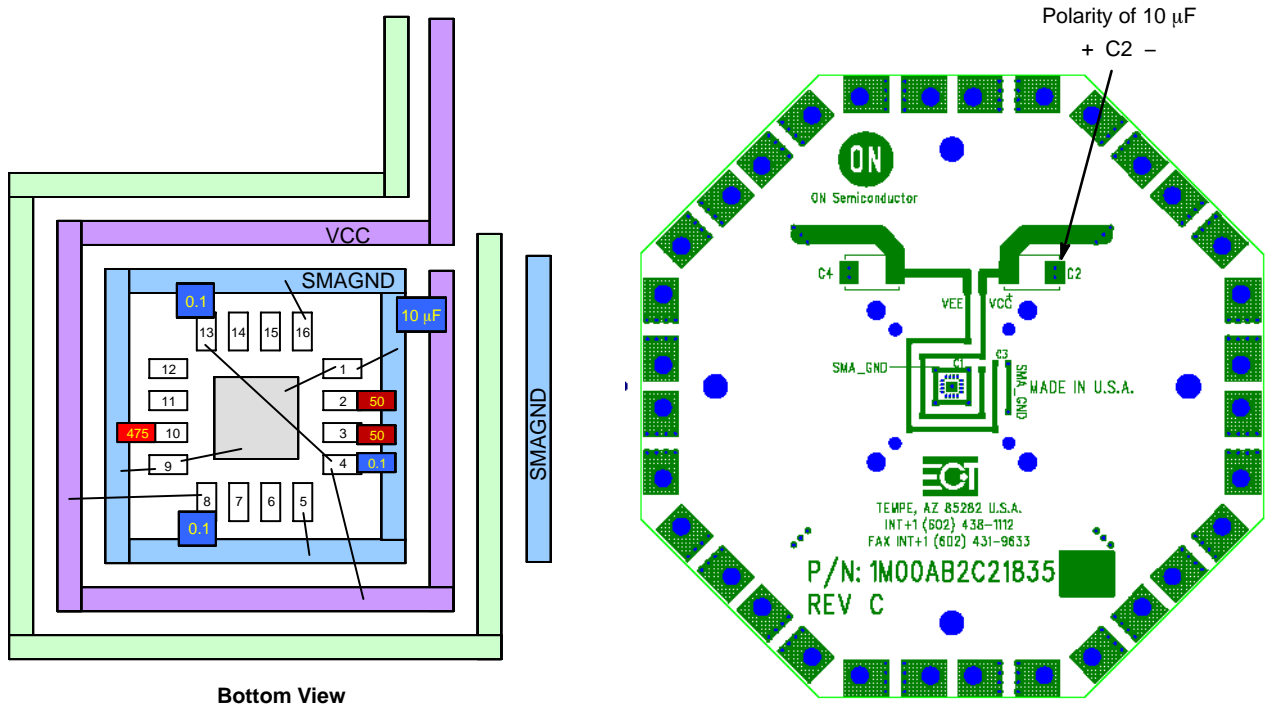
VCC

SMAGND

0.1

10 μF

13 14 15 16

12

1

11

2 50

475 10

3 50

9

4 0.1

8 7 6 5

0.1

SMAGND

Bottom View

Polarity of 10 μF

+ C2 −

ON

ON Semiconductor

C4

C2

VEE

VCC

SMA_GND

C1

C3

SMA_GND

MADE IN U.S.A.

TEMPE, AZ 85282 U.S.A.
INT+1 (602) 438-1112
FAX INT+1 (602) 431-9633

P/N: 1M00AB2C21835
REV C